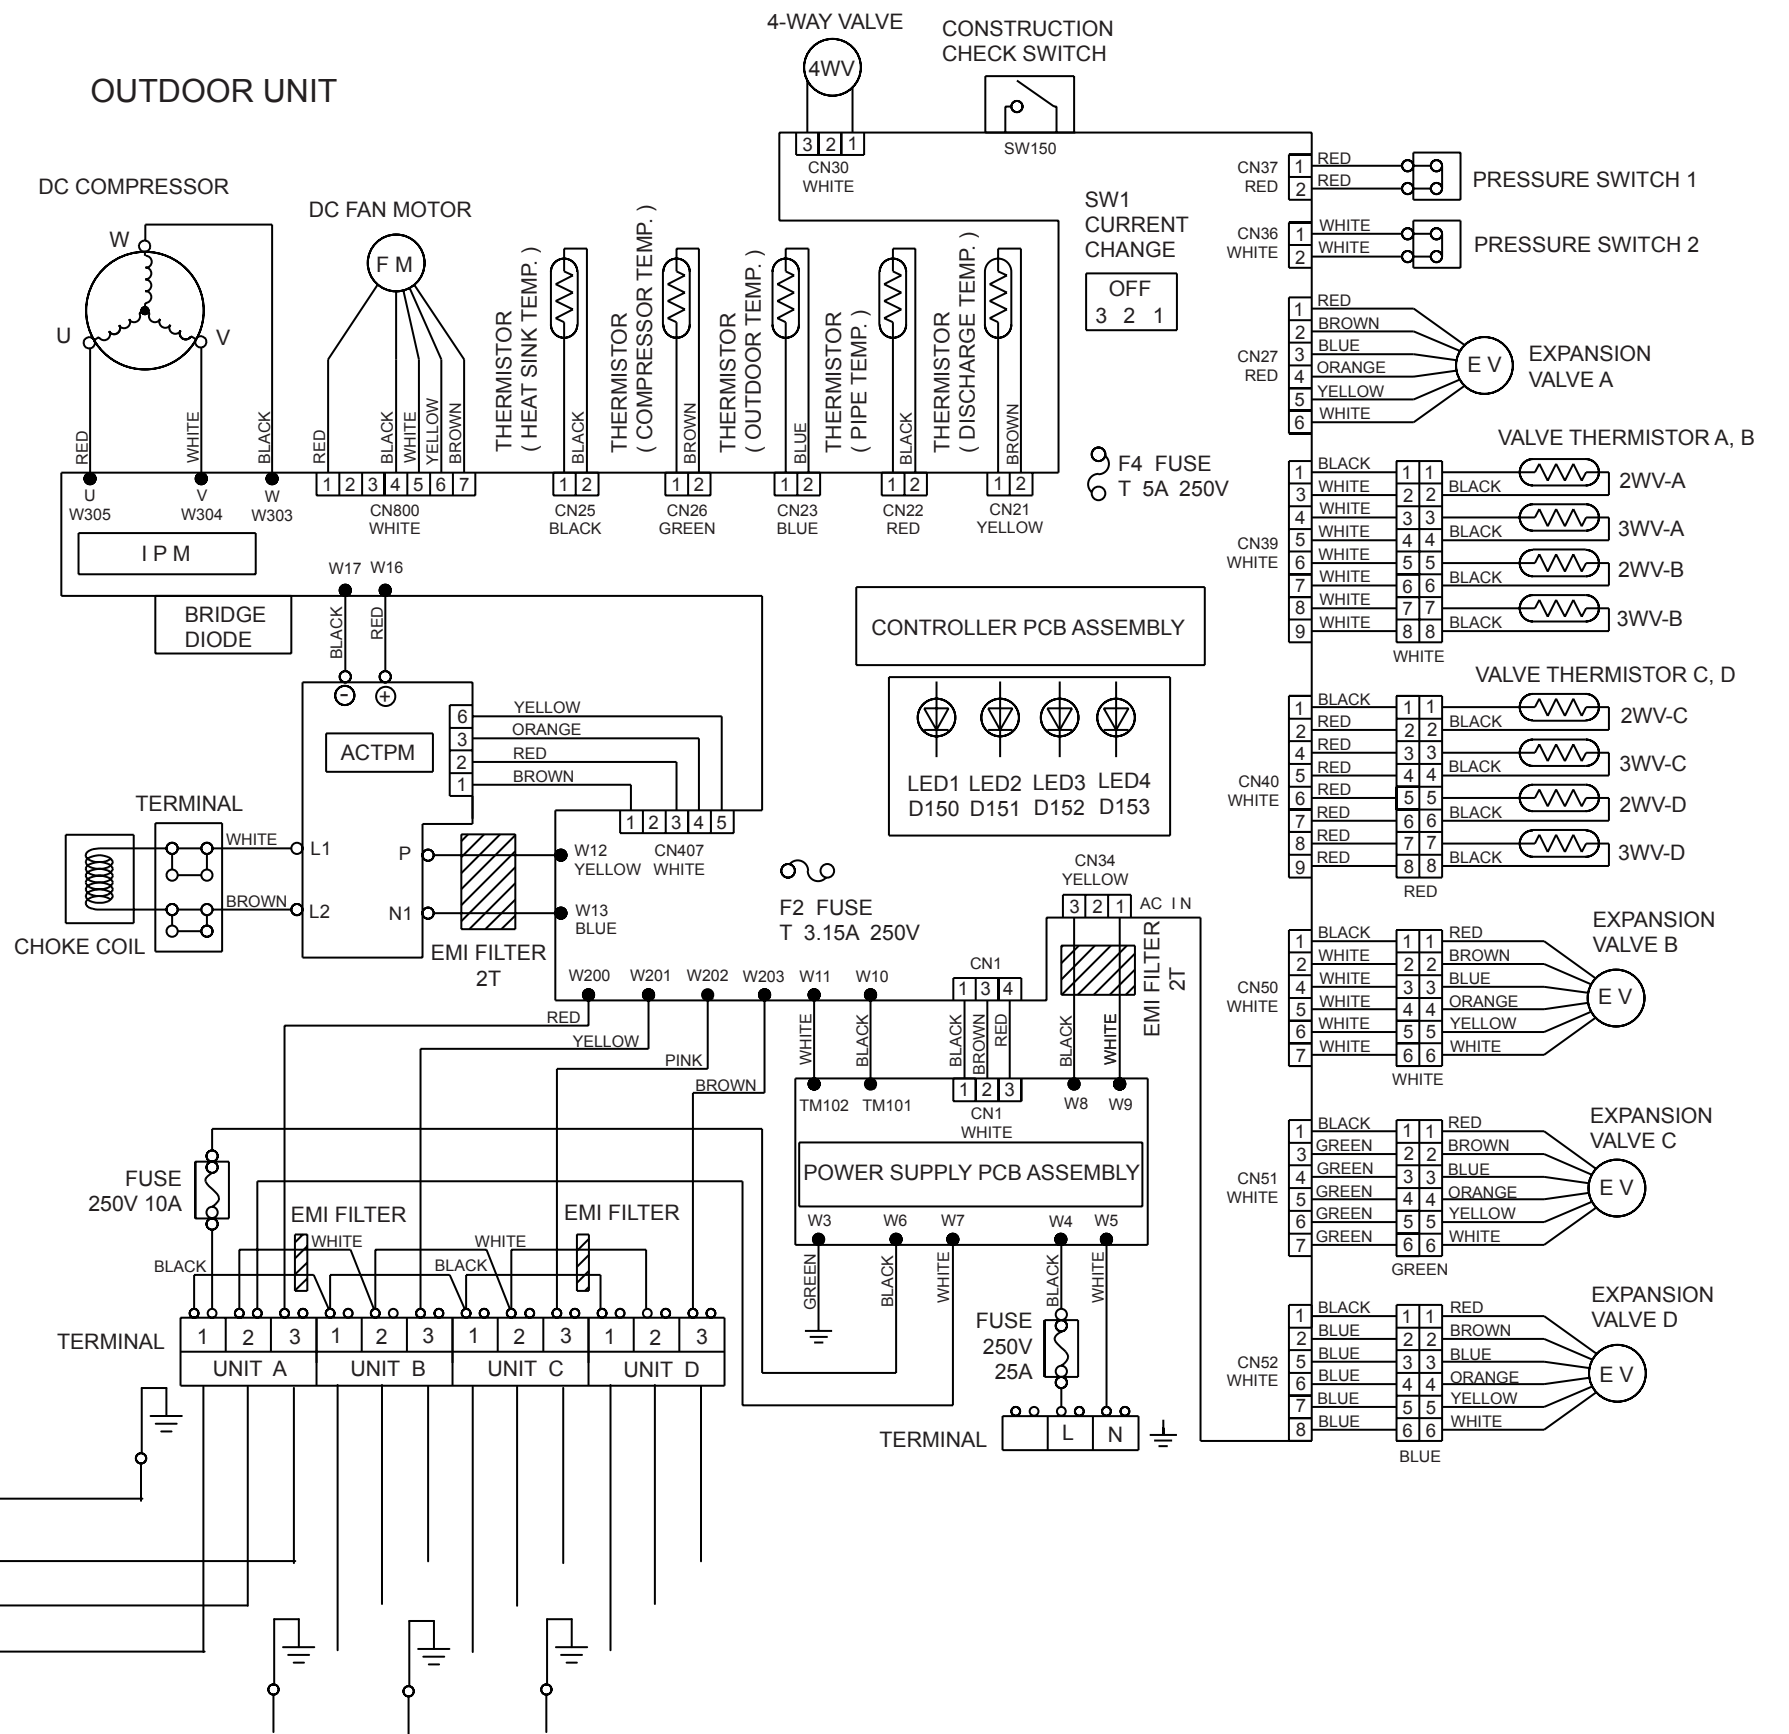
OUTDOOR UNIT

4-WAY VALVE
4WV
CONSTRUCTION CHECK SWITCH
3 2 1
CN30 WHITE
SW150

DC COMPRESSOR
W
U
V
RED
WHITE
BLACK
U W305
V W304
W W303
I P M

DC FAN MOTOR
F M
RED
BLACK
WHITE
YELLOW
BROWN
1 2 3 4 5 6 7
CN800 WHITE

THERMISTOR ( HEAT SINK TEMP. )
BLACK
1 2
CN25 BLACK

THERMISTOR ( COMPRESSOR TEMP. )
BROWN
1 2
CN26 GREEN

THERMISTOR ( OUTDOOR TEMP. )
BLUE
1 2
CN23 BLUE

THERMISTOR ( PIPE TEMP. )
BLACK
1 2
CN22 RED

THERMISTOR ( DISCHARGE TEMP. )
BROWN
1 2
CN21 YELLOW

SW1 CURRENT CHANGE
OFF
3 2 1

F4 FUSE
T 5A 250V

CN37 RED
1 RED
2 RED
PRESSURE SWITCH 1

CN36 WHITE
1 WHITE
2 WHITE
PRESSURE SWITCH 2

CN27 RED
1 RED
2 BROWN
3 BLUE
4 ORANGE
5 YELLOW
6 WHITE
E V
EXPANSION VALVE A

VALVE THERMISTOR A, B
CN39 WHITE
1 BLACK
3 WHITE
4 WHITE
5 WHITE
6 WHITE
7 WHITE
8 WHITE
9 WHITE
1 1
2 2 BLACK 2WV-A
3 3
4 4 BLACK 3WV-A
5 5
6 6 BLACK 2WV-B
7 7
8 8 BLACK 3WV-B
WHITE

BRIDGE DIODE
W17 W16
BLACK
RED

CONTROLLER PCB ASSEMBLY

LED1 D150
LED2 D151
LED3 D152
LED4 D153

VALVE THERMISTOR C, D
CN40 WHITE
1 BLACK
2 RED
4 RED
5 RED
6 RED
7 RED
8 RED
9 RED
1 1
2 2 BLACK 2WV-C
3 3
4 4 BLACK 3WV-C
5 5
6 6 BLACK 2WV-D
7 7
8 8 BLACK 3WV-D
RED

ACTPM
6 YELLOW
3 ORANGE
2 RED
1 BROWN
1 2 3 4 5
CN407 WHITE

TERMINAL
WHITE
BROWN
L1
L2
P
N1
W12 YELLOW
W13 BLUE
CHOKE COIL
EMI FILTER 2T

F2 FUSE
T 3.15A 250V

CN34 YELLOW
3 2 1
AC IN
EMI FILTER 2T

CN1
1 3 4

W200 W201 W202 W203 W11 W10
RED
YELLOW
PINK
BROWN
WHITE
BLACK
BLACK
BROWN
RED
BLACK
WHITE

TM102 TM101
1 2 3
CN1 WHITE
W8 W9

POWER SUPPLY PCB ASSEMBLY
W3 W6 W7 W4 W5
GREEN
BLACK
WHITE
BLACK
WHITE

FUSE 250V 10A
BLACK
EMI FILTER
WHITE
BLACK
WHITE
EMI FILTER

TERMINAL
1 2 3 1 2 3 1 2 3 1 2 3
UNIT A
UNIT B
UNIT C
UNIT D

FUSE 250V 25A
TERMINAL
L N

EXPANSION VALVE B
CN50 WHITE
1 BLACK
2 WHITE
4 WHITE
5 WHITE
6 WHITE
7 WHITE
1 1 RED
2 2 BROWN
3 3 BLUE
4 4 ORANGE
5 5 YELLOW
6 6 WHITE
WHITE
E V

EXPANSION VALVE C
CN51 WHITE
1 BLACK
3 GREEN
4 GREEN
5 GREEN
6 GREEN
7 GREEN
1 1 RED
2 2 BROWN
3 3 BLUE
4 4 ORANGE
5 5 YELLOW
6 6 WHITE
GREEN
E V

EXPANSION VALVE D
CN52 WHITE
1 BLACK
2 BLUE
5 BLUE
6 BLUE
7 BLUE
8 BLUE
1 1 RED
2 2 BROWN
3 3 BLUE
4 4 ORANGE
5 5 YELLOW
6 6 WHITE
BLUE
E V